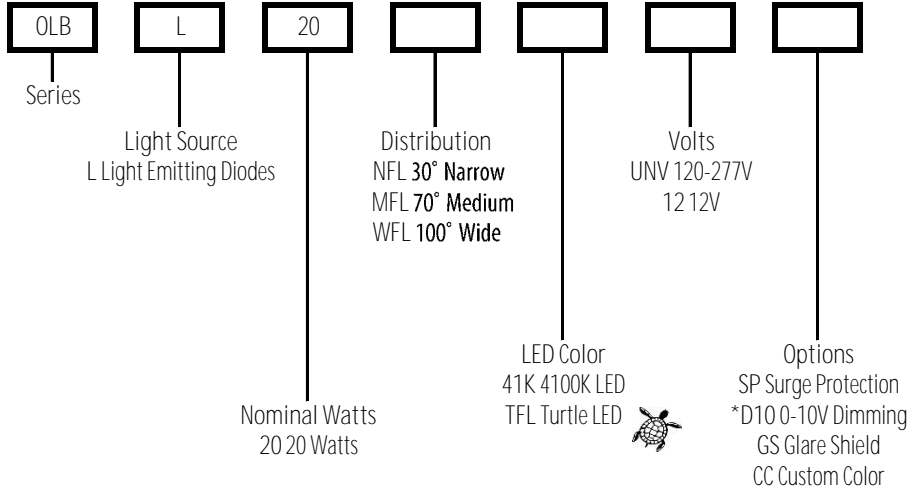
OLB

L

20

Series

Light Source
L Light Emitting Diodes

Distribution
NFL 30° Narrow
MFL 70° Medium
WFL 100° Wide

Volts
UNV 120-277V
12 12V

LED Color
41K 4100K LED
TFL Turtle LED

Options
SP Surge Protection
*D10 0-10V Dimming
GS Glare Shield
CC Custom Color

Nominal Watts
20 20 Watts